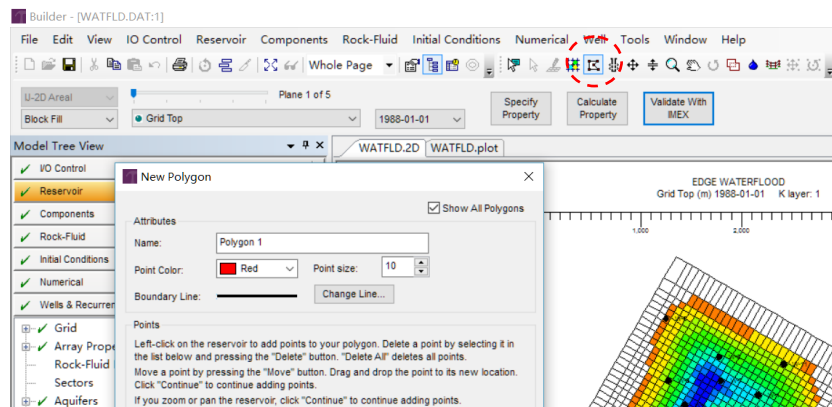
Builder - [WATFLD.DAT:1]

File Edit View IO Control Reservoir Components Rock-Fluid Initial Conditions Numerical Well Tools Window Help

Whole Page

U-2D Areal

Plane 1 of 5

Specify Property

Calculate Property

Validate With IMEX

Block Fill

Grid Top

1988-01-01

Model Tree View

WATFLD.2D

WATFLD.plot

I/O Control

Reservoir

Components

Rock-Fluid

Initial Conditions

Numerical

Wells & Recurren

Grid

Array Prope

Rock-Fluid

Sectors

Aquifers

EDGE WATERFLOOD

Grid Top (m) 1988-01-01 K layer: 1

1,000

2,000

New Polygon

Show All Polygons

Attributes

Name: Polygon 1

Point Color: Red

Point size: 10

Boundary Line:

Change Line...

Points

Left-click on the reservoir to add points to your polygon. Delete a point by selecting it in the list below and pressing the "Delete" button. "Delete All" deletes all points.

Move a point by pressing the "Move" button. Drag and drop the point to its new location. Click "Continue" to continue adding points.

If you zoom or pan the reservoir, click "Continue" to continue adding points.